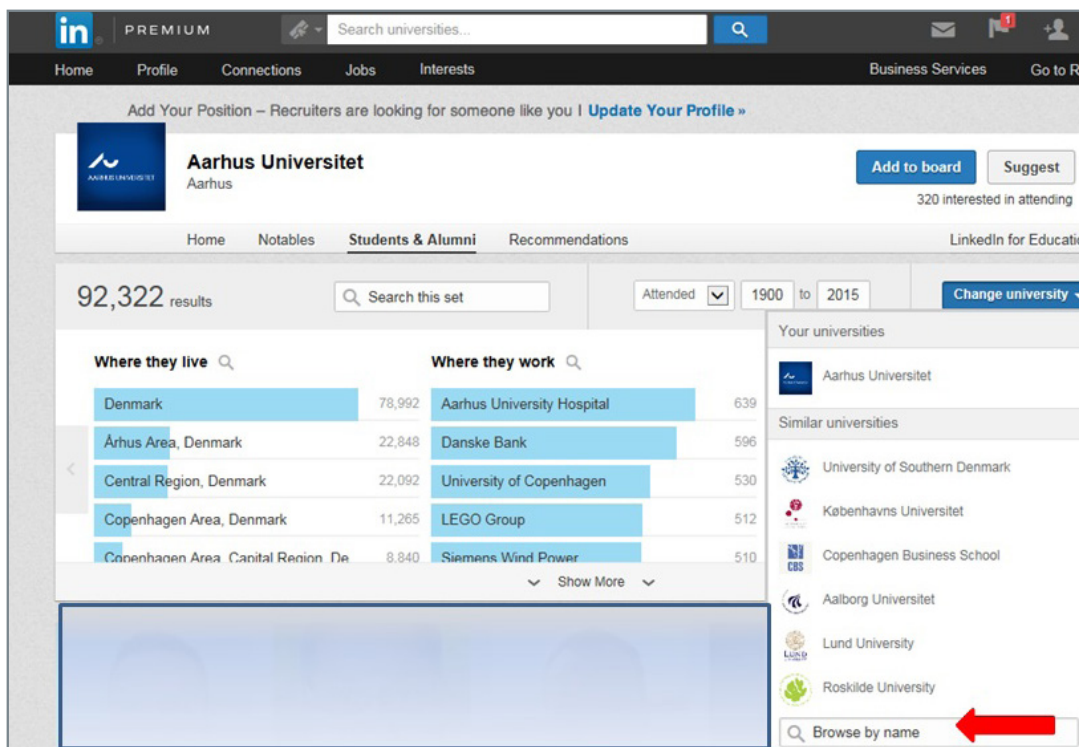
in PREMIUM

Search universities...

1

Home Profile Connections Jobs Interests Business Services Go to R

Add Your Position – Recruiters are looking for someone like you | Update Your Profile »

AARHUS UNIVERSITET

Aarhus Universitet
Aarhus

Add to board Suggest

320 interested in attending

Home Notables Students & Alumni Recommendations LinkedIn for Educati

92,322 results

Search this set

Attended 1900 to 2015

Change university

Where they live

| | |
|---|---|
| Denmark | 78,992 |
| Århus Area, Denmark | 22,848 |
| Central Region, Denmark | 22,092 |
| Copenhagen Area, Denmark | 11,265 |
| Copenhagen Area, Capital Region, De | 8,840 |

Where they work

| | |
|---|---|
| Aarhus University Hospital | 639 |
| Danske Bank | 596 |
| University of Copenhagen | 530 |
| LEGO Group | 512 |
| Siemens Wind Power | 510 |

Show More

Your universities

Aarhus Universitet

Similar universities

University of Southern Denmark

Københavns Universitet

CBS

Copenhagen Business School

Aalborg Universitet

LUND

Lund University

Roskilde University

Browse by name